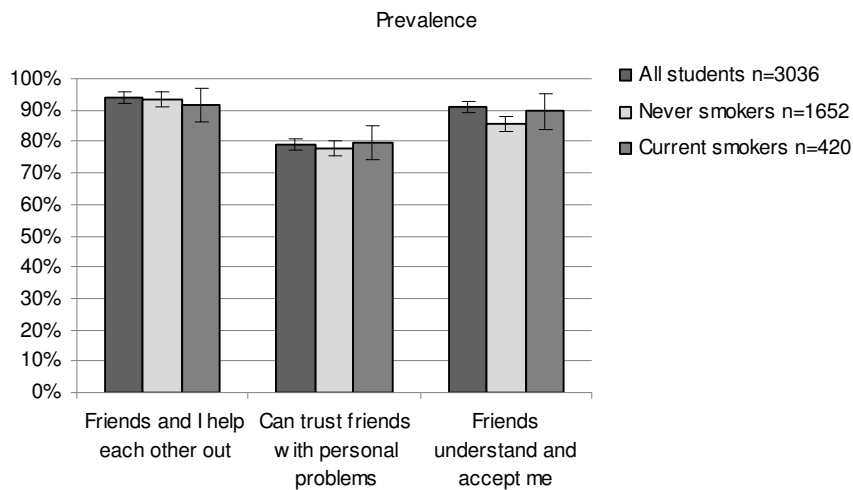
Prevalence

100%
90%
80%
70%
60%
50%
40%
30%
20%
10%
0%

Friends and I help each other out

Can trust friends with personal problems

Friends understand and accept me

All students n=3036
Never smokers n=1652
Current smokers n=420